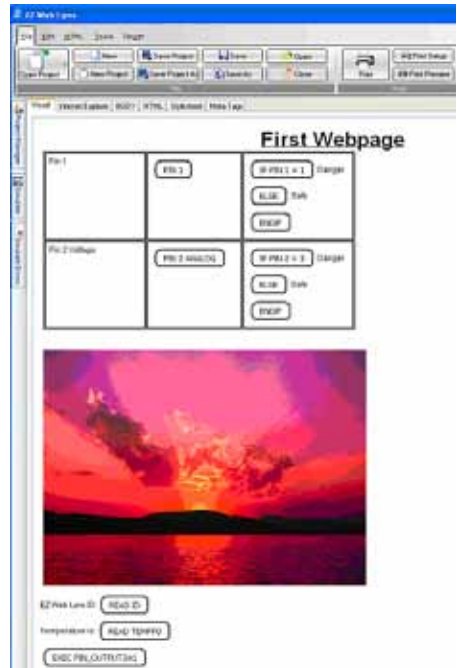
EZ Web Lynx

File Edit HTML Zoom Plugin

Open Project New New Project Save Project Save Project As Save Save As Open Close Print Print Setup Print Preview

File Print

Visual Internet Explorer BODY HTML Stylesheet Meta Tags

Project Manager Simulator Template Store

First Webpage

| Pin 1 | PIN 1 | IF PIN 1 = 1 Danger ELSE Safe ENDIF |
|---|---|---|
| Pin 2 Voltage | PIN 2 ANALOG | IF PIN 2 = 3 Danger ELSE Safe ENDIF |

EZ Web Lynx ID: READ ID

Temperature is: READ TEMPF0

EXEC PIN_OUTPUT(34)